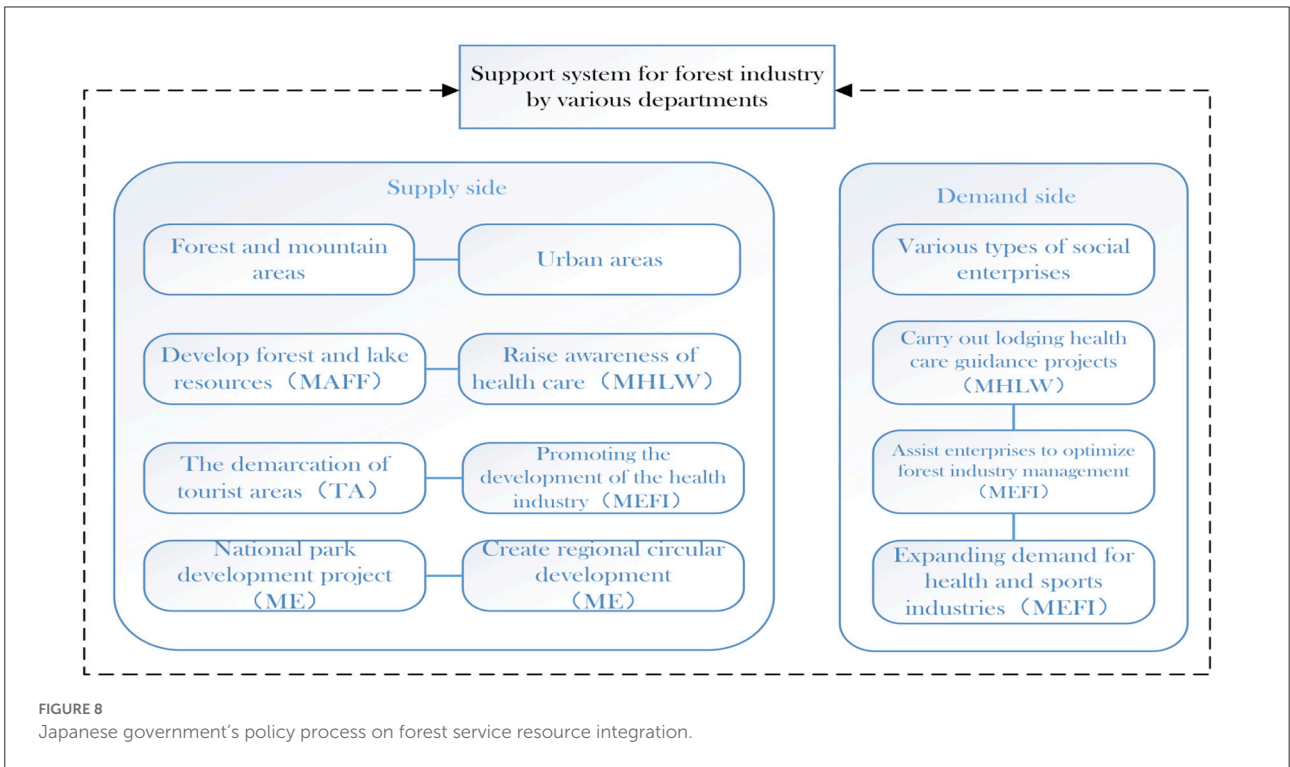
Support system for forest industry by various departments

Supply side

Forest and mountain areas

Urban areas

Develop forest and lake resources（MAFF）

Raise awareness of health care（MHLW）

The demarcation of tourist areas（TA）

Promoting the development of the health industry（MEFI）

National park development project（ME）

Create regional circular development（ME）

Demand side

Various types of social enterprises

Carry out lodging health care guidance projects（MHLW）

Assist enterprises to optimize forest industry management（MEFI）

Expanding demand for health and sports industries（MEFI）

FIGURE 8
Japanese government's policy process on forest service resource integration.